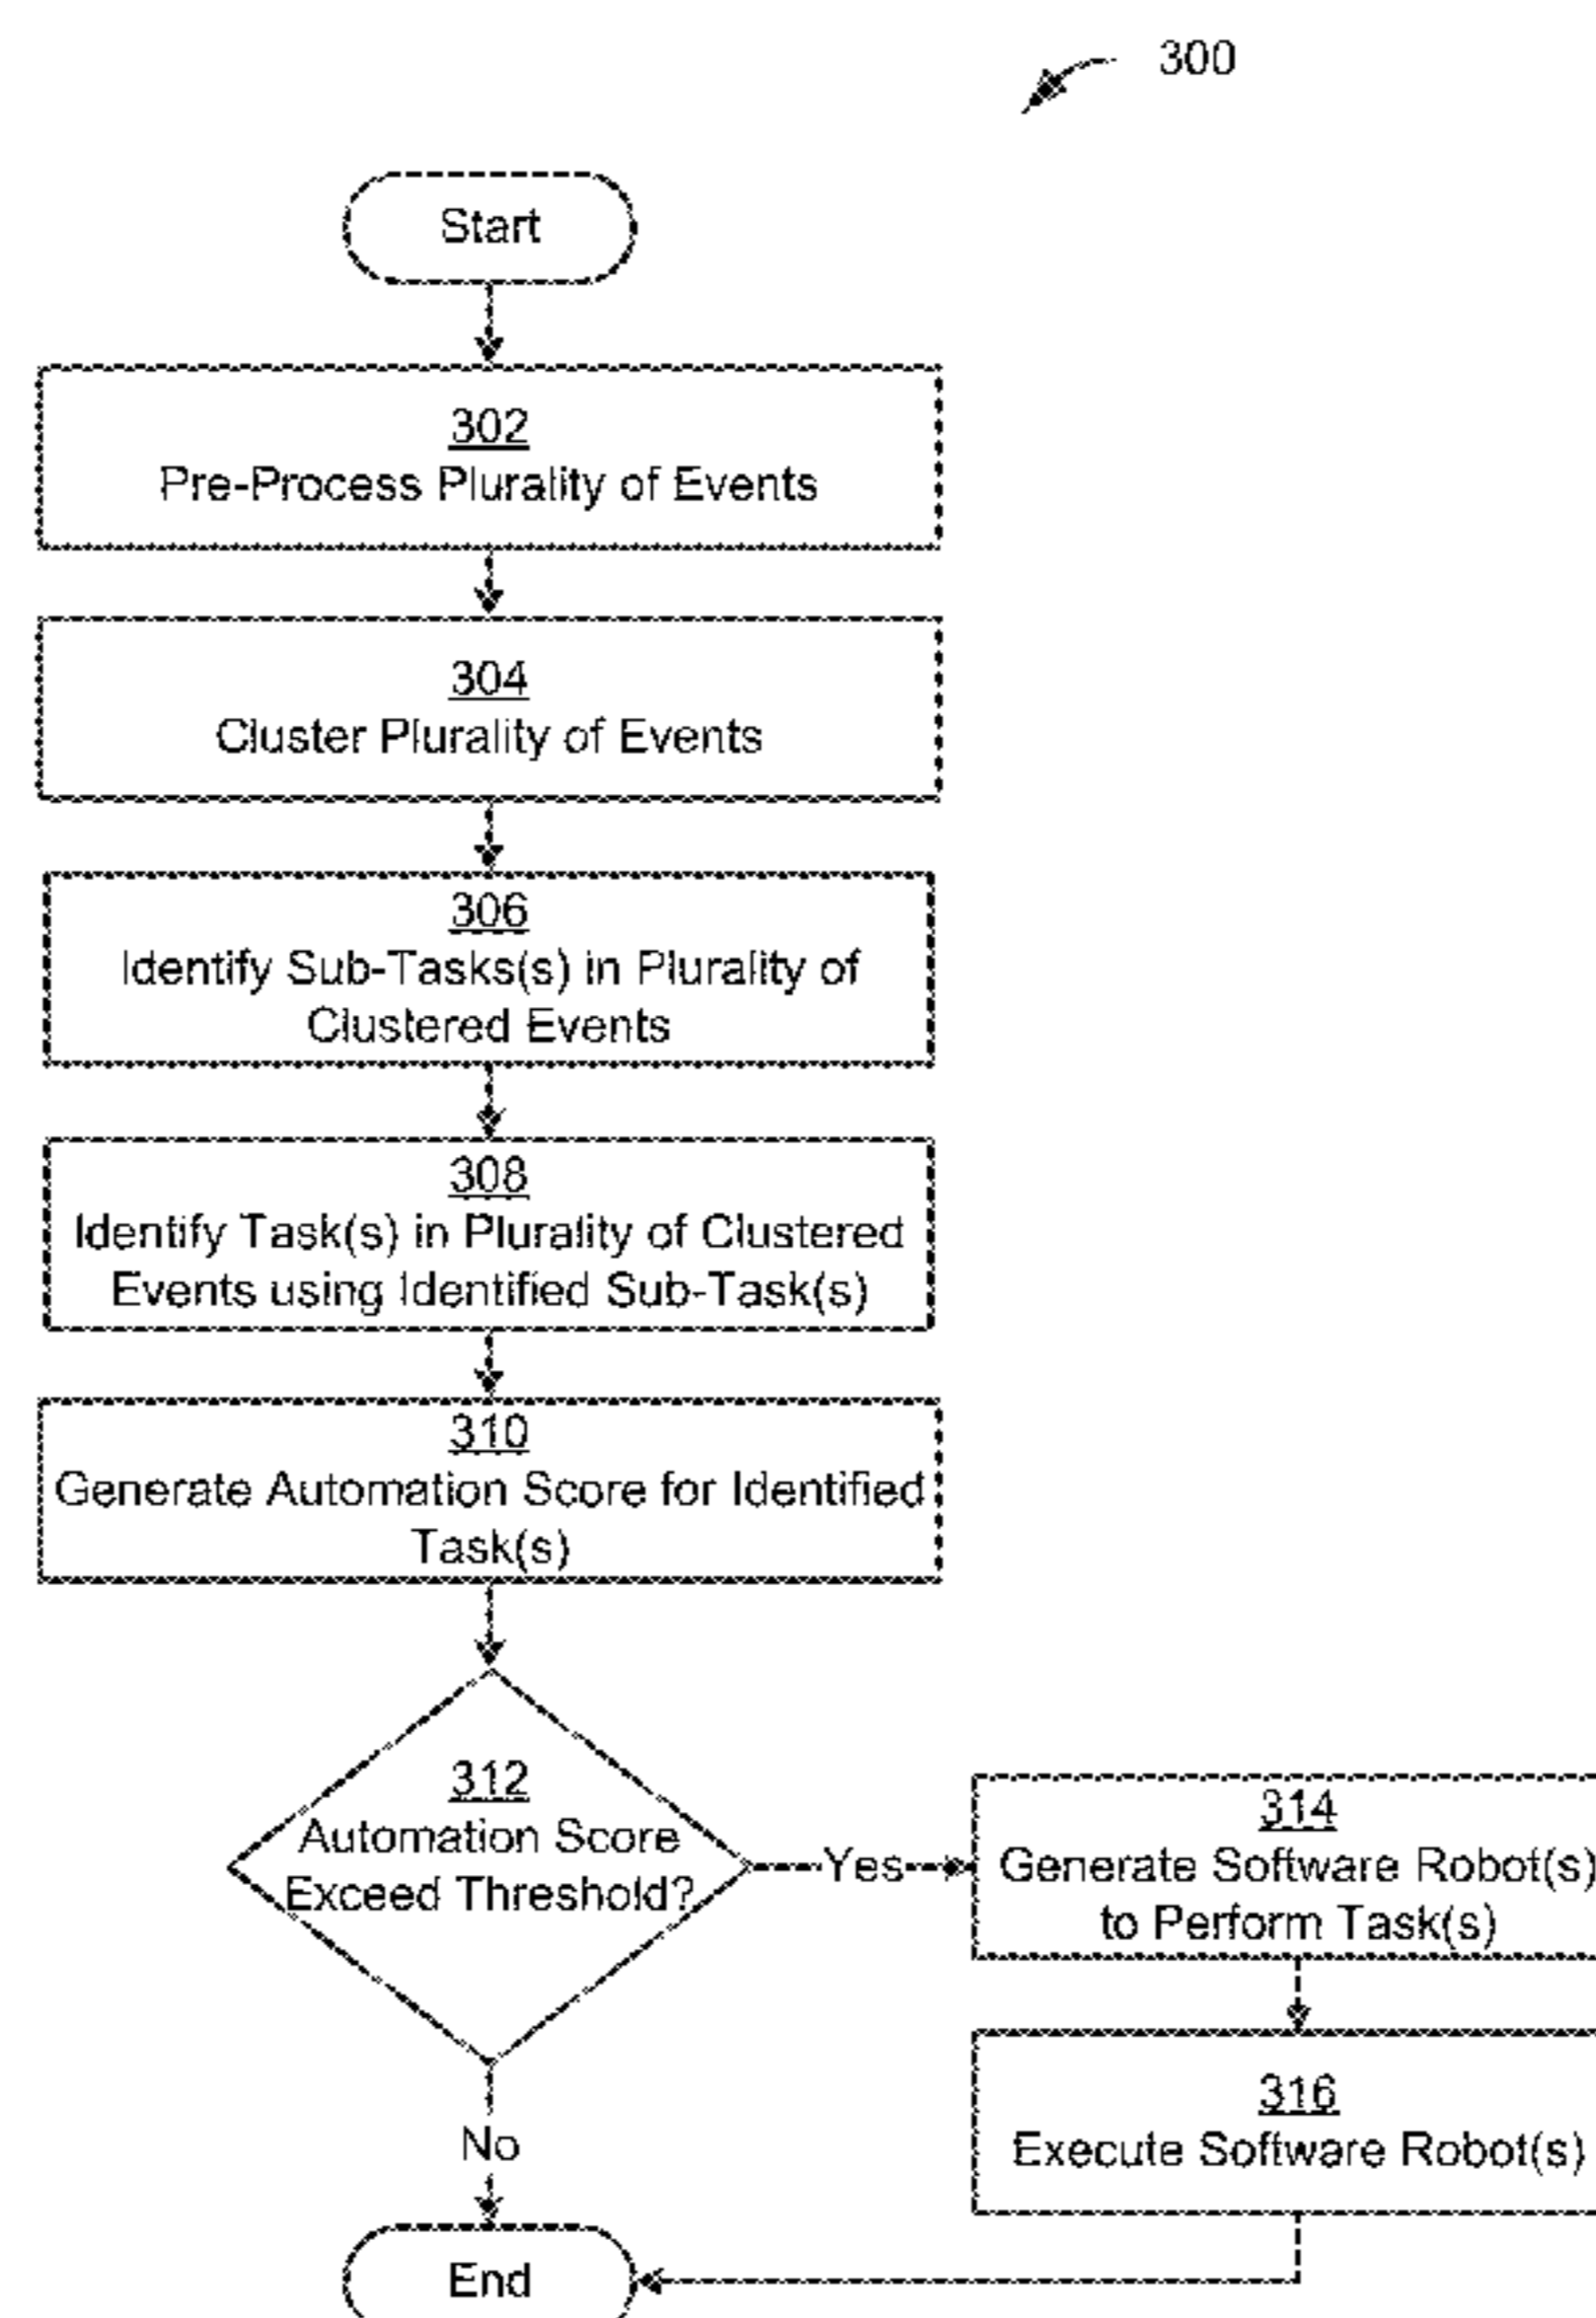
300

Start

302
Pre-Process Plurality of Events

304
Cluster Plurality of Events

306
Identify Sub-Tasks(s) in Plurality of Clustered Events

308
Identify Task(s) in Plurality of Clustered Events using Identified Sub-Task(s)

310
Generate Automation Score for Identified Task(s)

312
Automation Score Exceed Threshold?

Yes

314
Generate Software Robot(s) to Perform Task(s)

316
Execute Software Robot(s)

No

End